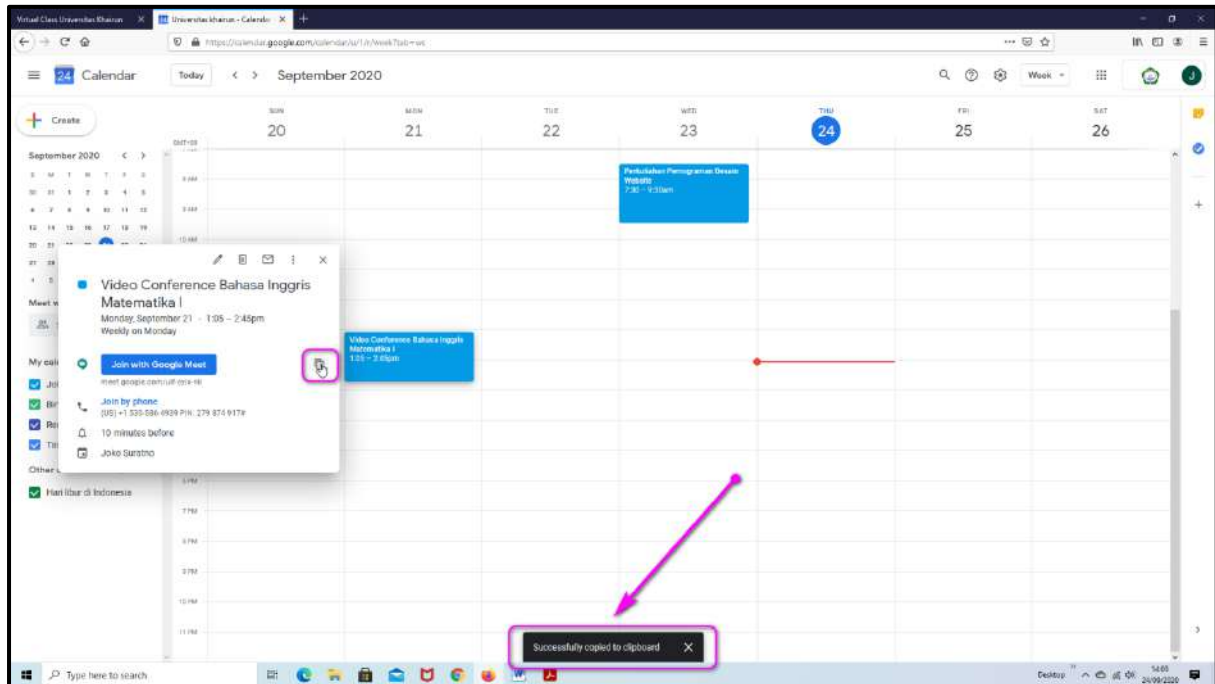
Virtual Class Universitas Khairun
Universitas Khairun - Calendar
https://calendar.google.com/calendar/u/1/r/week?pli=1

Calendar
Today
September 2020
Week

Create

SUN 20
MON 21
TUE 22
WED 23
THU 24
FRI 25
SAT 26

GMT+09

September 2020

Meet w

My cal

Other

Hari libur di Indonesia

8 AM
9 AM
10 AM
6 PM
7 PM
8 PM
9 PM
10 PM
11 PM

Perkuliahan Pemrograman Desain Website
7:30 – 9:30am

Video Conference Bahasa Inggris Matematika I
1:05 – 2:45pm

Video Conference Bahasa Inggris Matematika I
Monday, September 21 · 1:05 – 2:45pm
Weekly on Monday

Join with Google Meet
meet.google.com/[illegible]

Join by phone
(US) +1 530-586-6939 PIN: 279 874 917#

10 minutes before

Joko Suratno

Successfully copied to clipboard

Type here to search

Desktop
14:00
24/09/2020